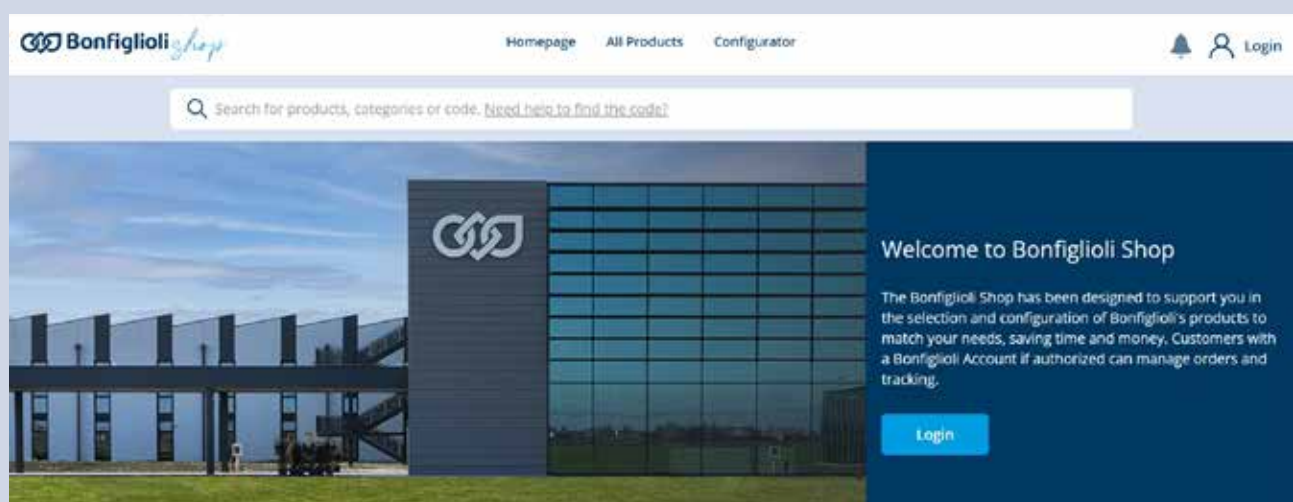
Bonfiglioli shop

Homepage All Products Configurator

Login

Search for products, categories or code. Need help to find the code?

Welcome to Bonfiglioli Shop

The Bonfiglioli Shop has been designed to support you in the selection and configuration of Bonfiglioli's products to match your needs, saving time and money. Customers with a Bonfiglioli Account if authorized can manage orders and tracking.

Login